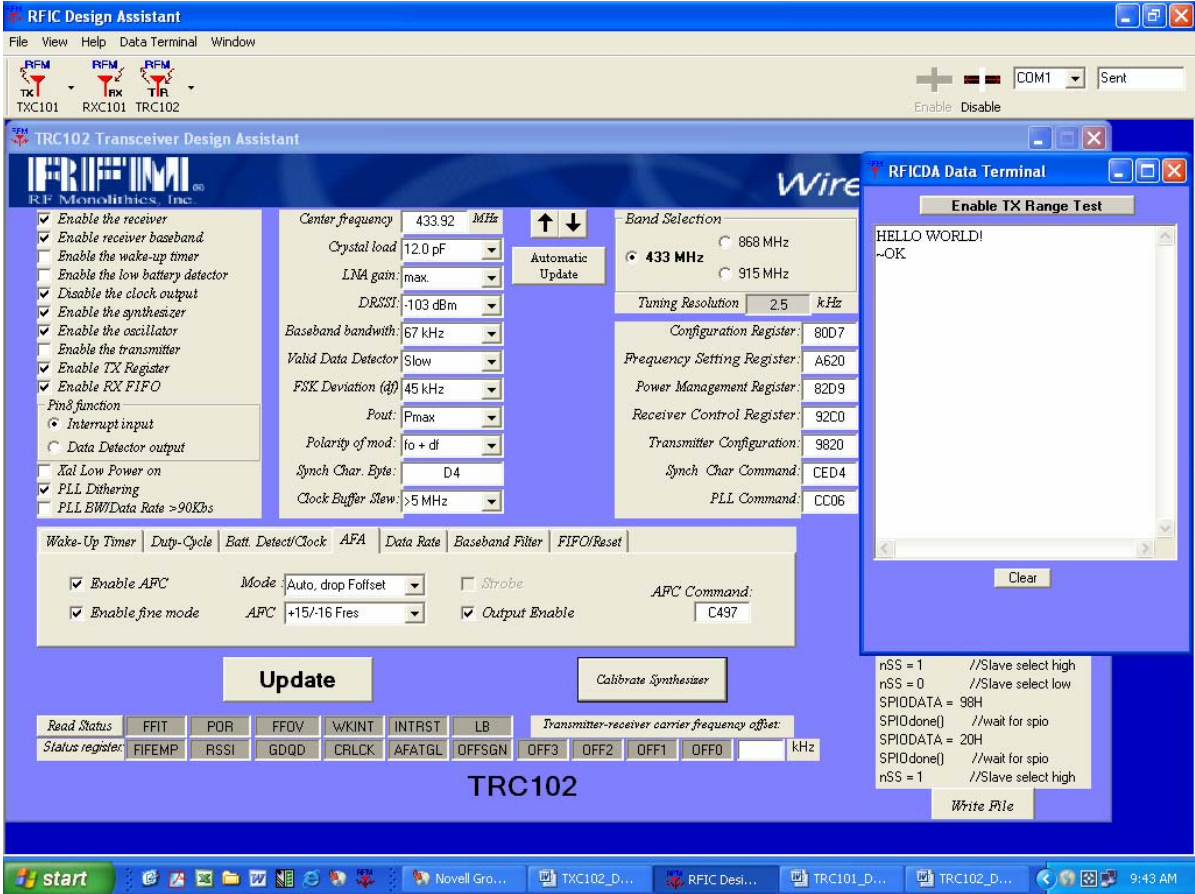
RFIC Design Assistant

File View Help Data Terminal Window

RFM TX TXC101 RFM RX RXC101 RFM TR TRC102

Enable Disable COM1 Sent

TRC102 Transceiver Design Assistant

RFM RF Monolithics, Inc.

Wire

Enable the receiver
Enable receiver baseband
Enable the wake-up timer
Enable the low battery detector
Disable the clock output
Enable the synthesizer
Enable the oscillator
Enable the transmitter
Enable TX Register
Enable RX FIFO

Pin8 function
Interrupt input
Data Detector output

Xal Low Power on
PLL Dithering
PLL BW/Data Rate >90Kbs

Center frequency 433.92 MHz
Crystal load 12.0 pF
LNA gain: max.
DRSSI: -103 dBm
Baseband bandwith: 67 kHz
Valid Data Detector Slow
FSK Deviation (df) 45 kHz
Pout: Pmax
Polarity of mod: fo + df
Synch Char. Byte: D4
Clock Buffer Slew: >5 MHz

Automatic Update

Band Selection
433 MHz
868 MHz
915 MHz

Tuning Resolution 2.5 kHz

Configuration Register: 80D7
Frequency Setting Register: A620
Power Management Register: 82D9
Receiver Control Register: 92C0
Transmitter Configuration: 9820
Synch Char Command: CED4
PLL Command: CC06

Wake-Up Timer | Duty-Cycle | Batt. Detect/Clock | AFA | Data Rate | Baseband Filter | FIFO/Reset

Enable AFC
Mode Auto, drop Foffset
Strobe
AFC Command:
Enable fine mode
AFC +15/-16 Fres
Output Enable
C497

Update

Calibrate Synthesizer

Read Status FFIT POR FFOV WKINT INTRST LB
Transmitter-receiver carrier frequency offset:
Status register: FIFEMP RSSI GDQD CRLCK AFATGL OFFSGN OFF3 OFF2 OFF1 OFF0 kHz

TRC102

RFICDA Data Terminal

Enable TX Range Test

HELLO WORLD!
~OK

Clear

nSS = 1 //Slave select high
nSS = 0 //Slave select low
SPIODATA = 98H
SPIOdone() //wait for spio
SPIODATA = 20H
SPIOdone() //wait for spio
nSS = 1 //Slave select high

Write File

start Novell Gro... TXC102_D... RFIC Desi... TRC101_D... TRC102_D... 9:43 AM